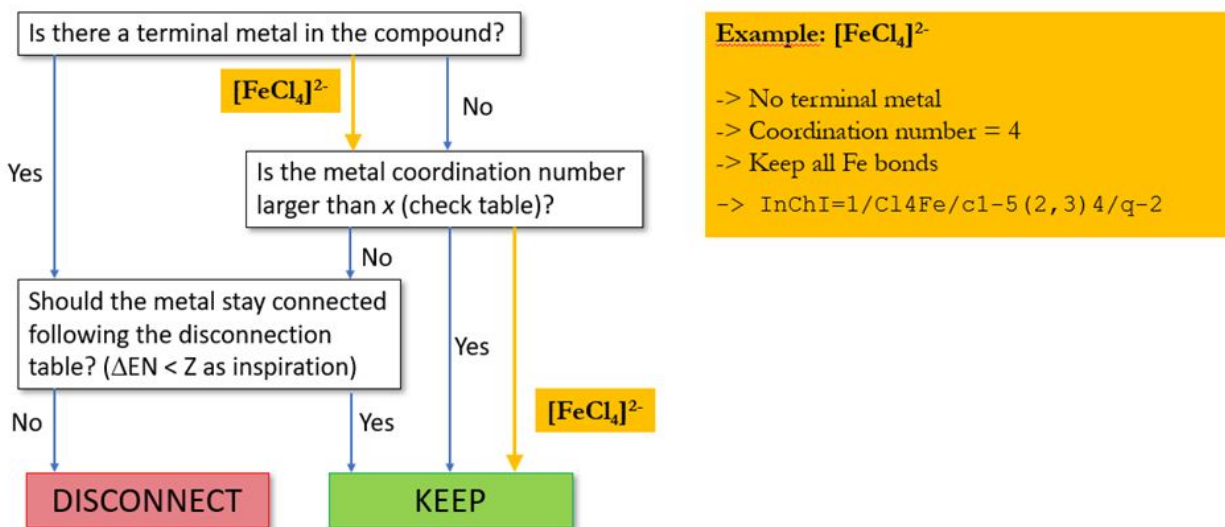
Is there a terminal metal in the compound?

$[FeCl_4]^{2-}$

No

Yes

Is the metal coordination number larger than *x* (check table)?

No

Should the metal stay connected following the disconnection table? ($\Delta$EN < Z as inspiration)

Yes

No

Yes

$[FeCl_4]^{2-}$

DISCONNECT

KEEP

Example: $[FeCl_4]^{2-}$

-> No terminal metal
-> Coordination number = 4
-> Keep all Fe bonds
-> InChI=1/Cl4Fe/c1-5(2,3)4/q-2